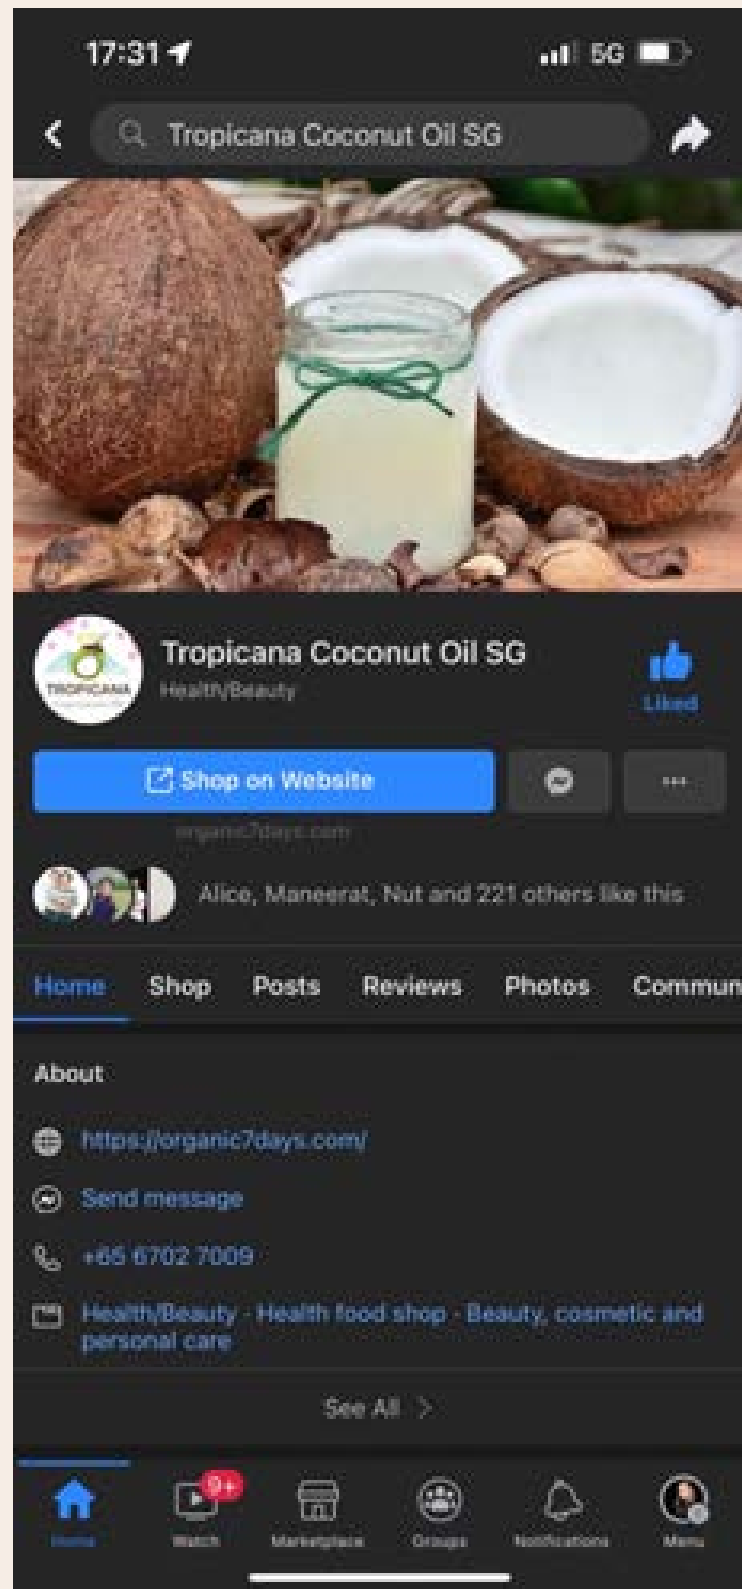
17:31

5G

Tropicana Coconut Oil SG

TROPICANA

Tropicana Coconut Oil SG

Health/Beauty

Liked

Shop on Website

organic7days.com

Alice, Maneerat, Nut and 221 others like this

Home Shop Posts Reviews Photos Commun

About

https://organic7days.com/

Send message

+65 6702 7009

Health/Beauty · Health food shop · Beauty, cosmetic and personal care

See All >

Home

9+

Watch

Marketplace

Groups

Notifications

Menu